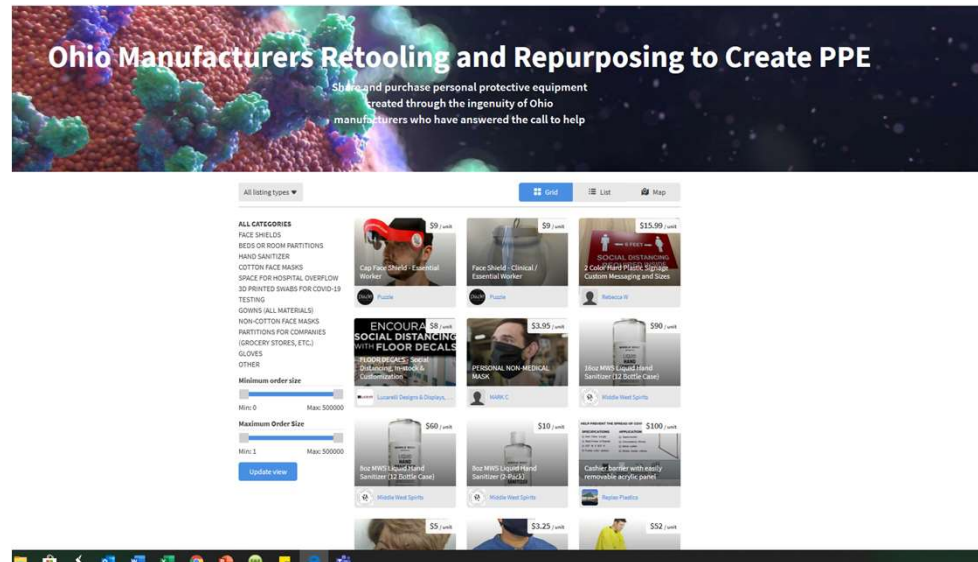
Ohio Manufacturers Retooling and Repurposing to Create PPE

Share and purchase personal protective equipment created through the ingenuity of Ohio manufacturers who have answered the call to help

All listing types ▾

Grid List Map

ALL CATEGORIES
FACE SHIELDS
BEDS OR ROOM PARTITIONS
HAND SANITIZER
COTTON FACE MASKS
SPACE FOR HOSPITAL OVERFLOW
3D PRINTED SWABS FOR COVID-19 TESTING
GOWNS (ALL MATERIALS)
NON-COTTON FACE MASKS
PARTITIONS FOR COMPANIES (GROCERY STORES, ETC.)
GLOVES
OTHER

Minimum order size
Min: 0 Max: 500000

Maximum Order Size
Min: 1 Max: 500000

Update view

$9 / unit
Cap Face Shield - Essential Worker
Puzzle

$9 / unit
Face Shield - Clinical / Essential Worker
Puzzle

$15.99 / unit
2 Color Hard Plastic Signage Custom Messaging and Sizes
Rebecca R

$8 / unit
ENCOURAGE SOCIAL DISTANCING WITH FLOOR DECALS
FLOOR DECALS - Social Distancing, In-stock & Customization
Lucarelli Designs & Displays, ...

$3.95 / unit
PERSONAL NON-MEDICAL MASK
MARK C

$90 / unit
16oz MWS Liquid Hand Sanitizer (12 Bottle Case)
Middle West Spirits

$60 / unit
8oz MWS Liquid Hand Sanitizer (12 Bottle Case)
Middle West Spirits

$10 / unit
8oz MWS Liquid Hand Sanitizer (2 Pack)
Middle West Spirits

$100 / unit
Cashier barrier with easily removable acrylic panel
Replex Plastics

$5 / unit

$3.25 / unit

$52 / unit